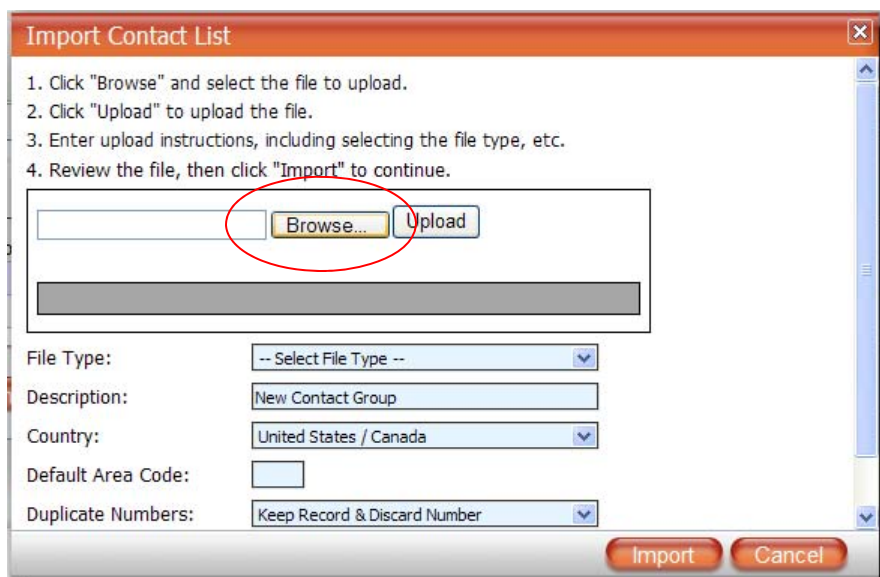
Import Contact List

1. Click "Browse" and select the file to upload.
2. Click "Upload" to upload the file.
3. Enter upload instructions, including selecting the file type, etc.
4. Review the file, then click "Import" to continue.

Browse... Upload

File Type: -- Select File Type --
Description: New Contact Group
Country: United States / Canada
Default Area Code:
Duplicate Numbers: Keep Record & Discard Number

Import Cancel